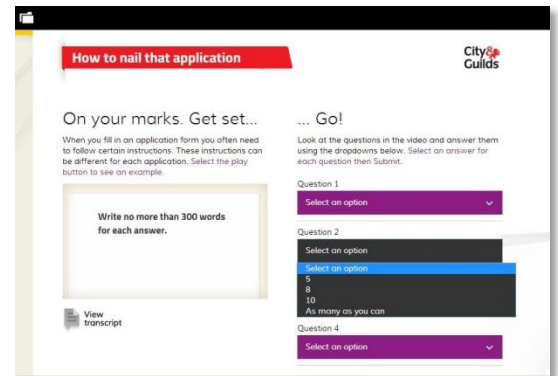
How to nail that application

City & Guilds

On your marks. Get set...

When you fill in an application form you often need to follow certain instructions. These instructions can be different for each application. Select the play button to see an example.

Write no more than 300 words for each answer.

View transcript

... Go!

Look at the questions in the video and answer them using the dropdowns below. Select an answer for each question then Submit.

Question 1

Select an option

Question 2

Select an option

Select an option
5
8
10
As many as you can

Question 4

Select an option